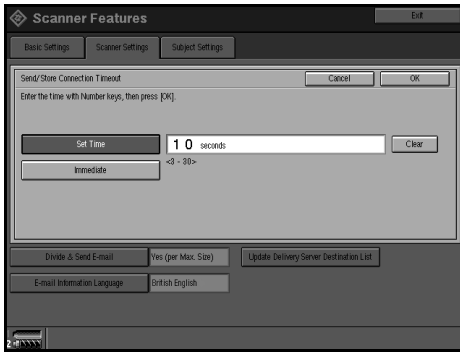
Scanner Features

Exit

Basic Settings

Scanner Settings

Subject Settings

Send/Store Connection Timeout

Cancel

OK

Enter the time with Number keys, then press [OK].

Set Time

1 0 seconds

Clear

<3 - 30>

Immediate

Divide & Send E-mail

Yes (per Max. Size)

Update Delivery Server Destination List

E-mail Information Language

British English